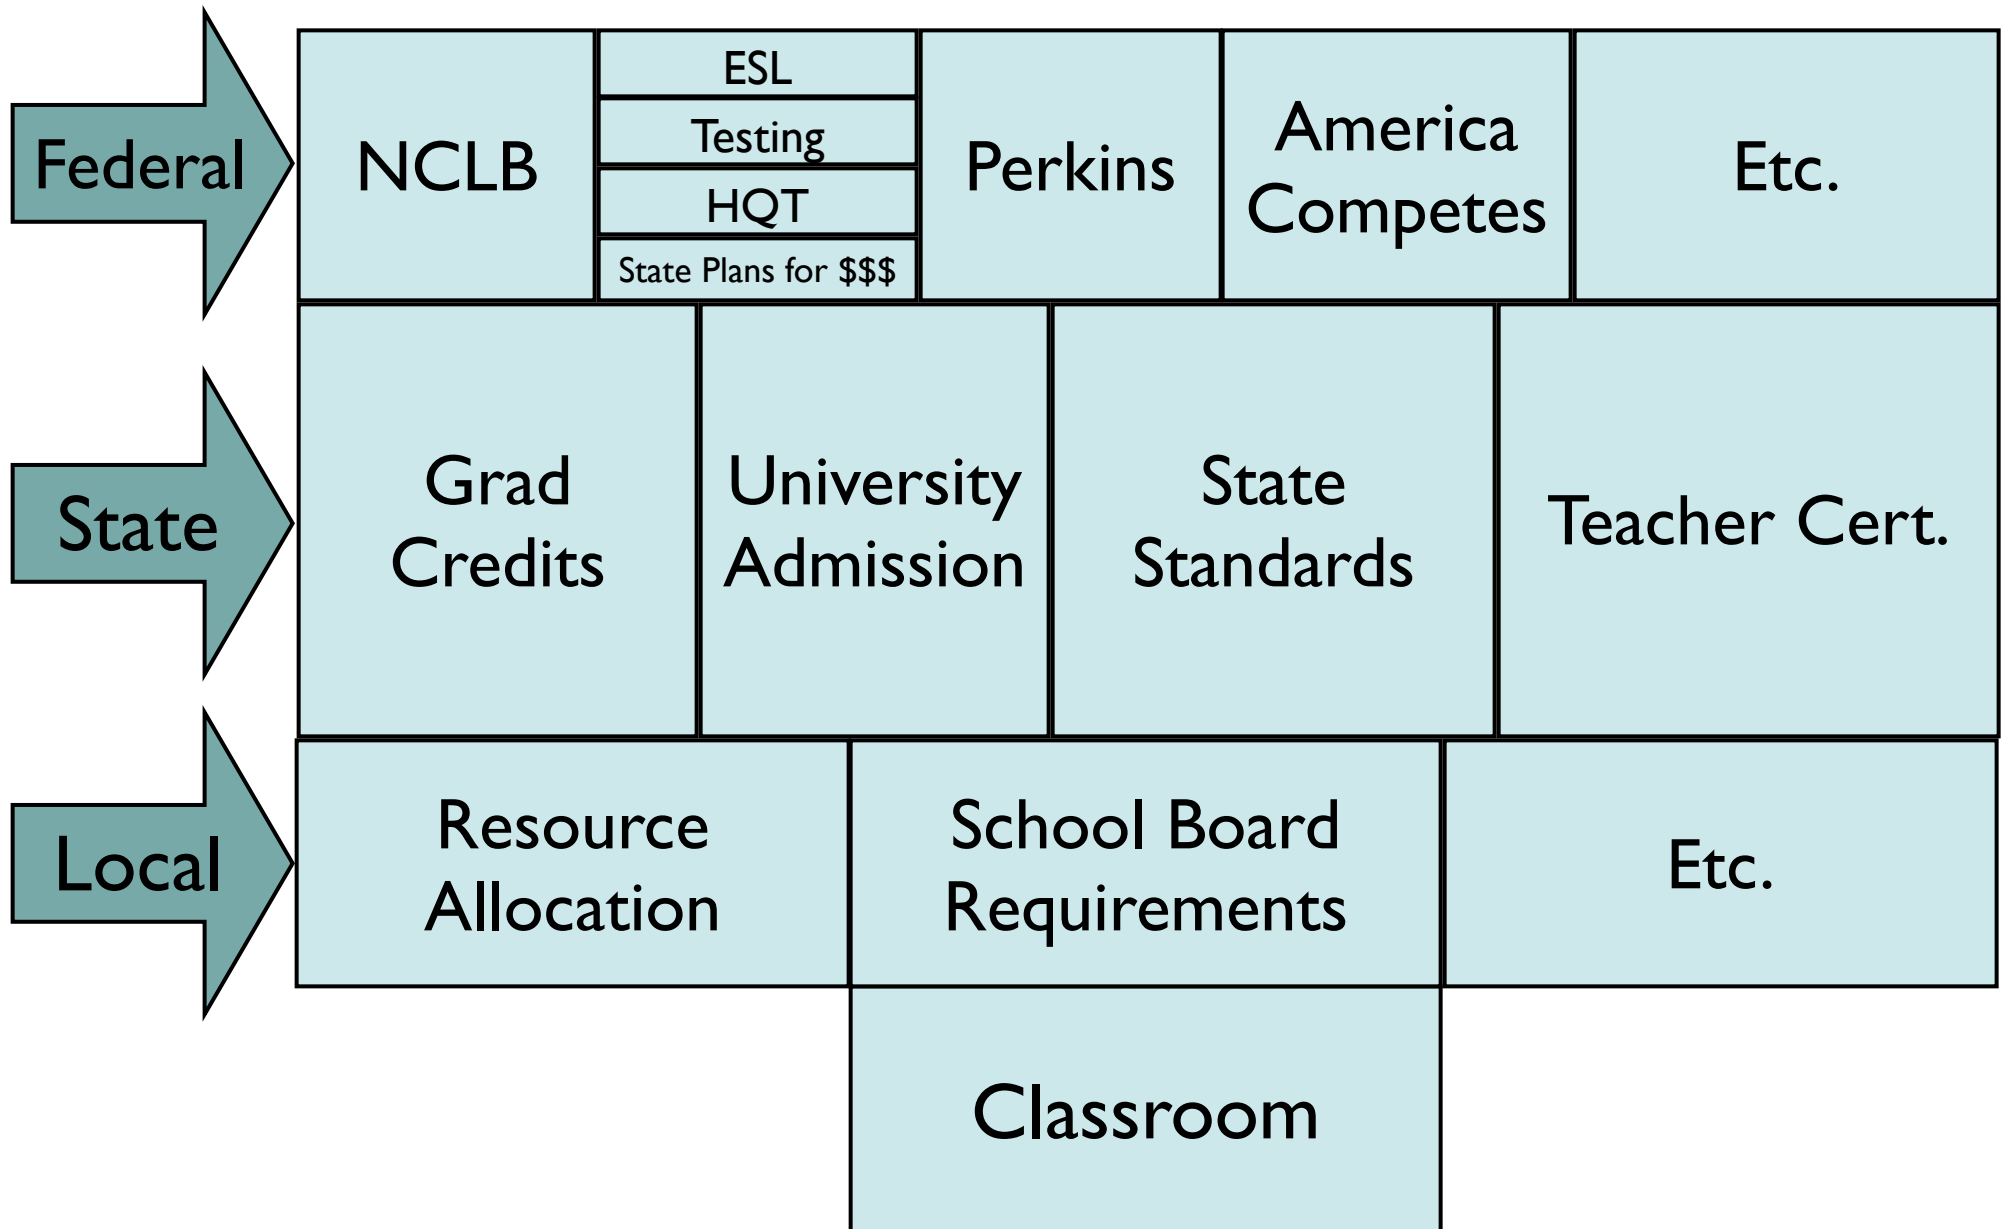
Federal

NCLB

ESL

Testing

HQT

State Plans for \$\$\$

Perkins

America Competes

Etc.

State

Grad Credits

University Admission

State Standards

Teacher Cert.

Local

Resource Allocation

School Board Requirements

Etc.

Classroom